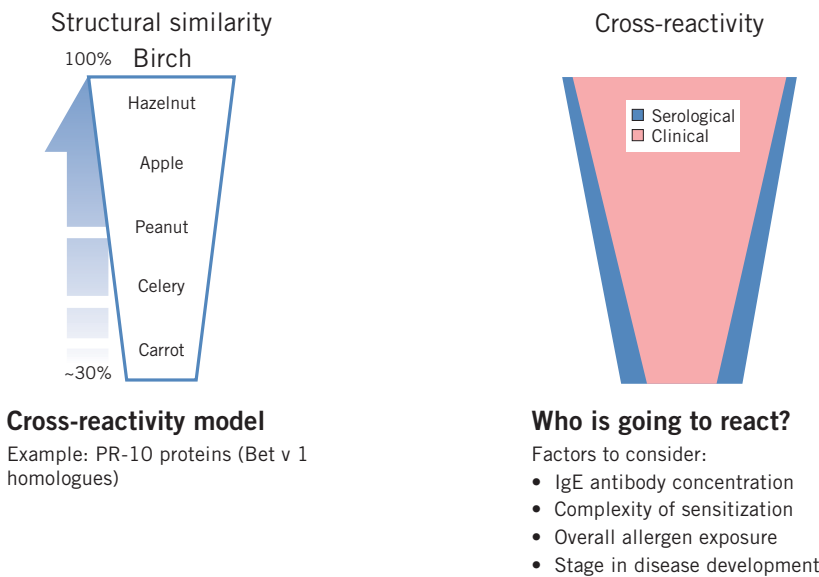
Structural similarity

100%

Birch

Hazelnut

Apple

Peanut

Celery

Carrot

~30%

Cross-reactivity

Serological

Clinical

**Cross-reactivity model**

Example: PR-10 proteins (Bet v 1 homologues)

**Who is going to react?**

Factors to consider:

- IgE antibody concentration
- Complexity of sensitization
- Overall allergen exposure
- Stage in disease development